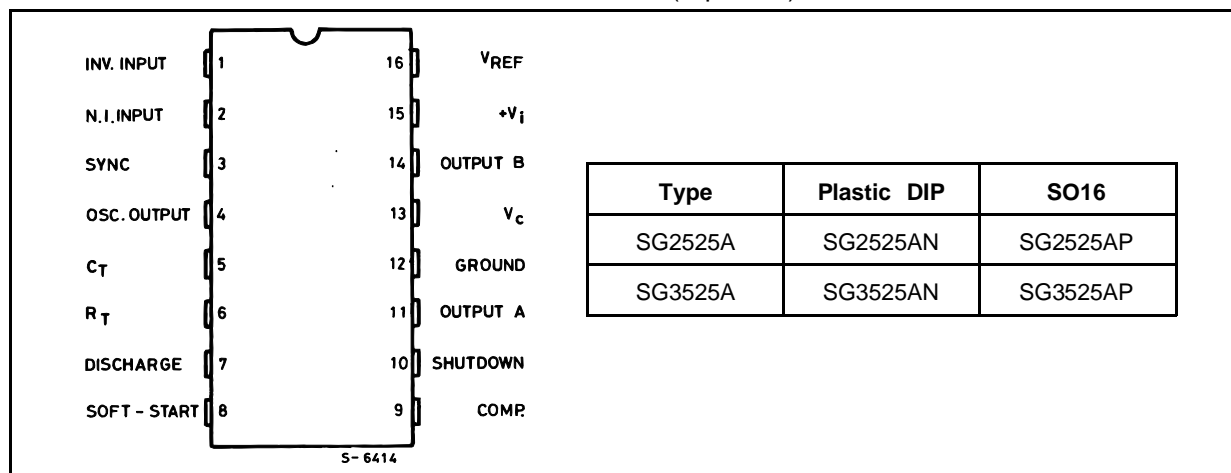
INV. INPUT 1
N.I. INPUT 2
SYNC 3
OSC. OUTPUT 4
$C_T$ 5
$R_T$ 6
DISCHARGE 7
SOFT - START 8

16 $V_{REF}$
15 $+V_i$
14 OUTPUT B
13 $V_c$
12 GROUND
11 OUTPUT A
10 SHUTDOWN
9 COMP.

S-6414

| Type | Plastic DIP | SO16 |
|---|---|---|
| SG2525A | SG2525AN | SG2525AP |
| SG3525A | SG3525AN | SG3525AP |